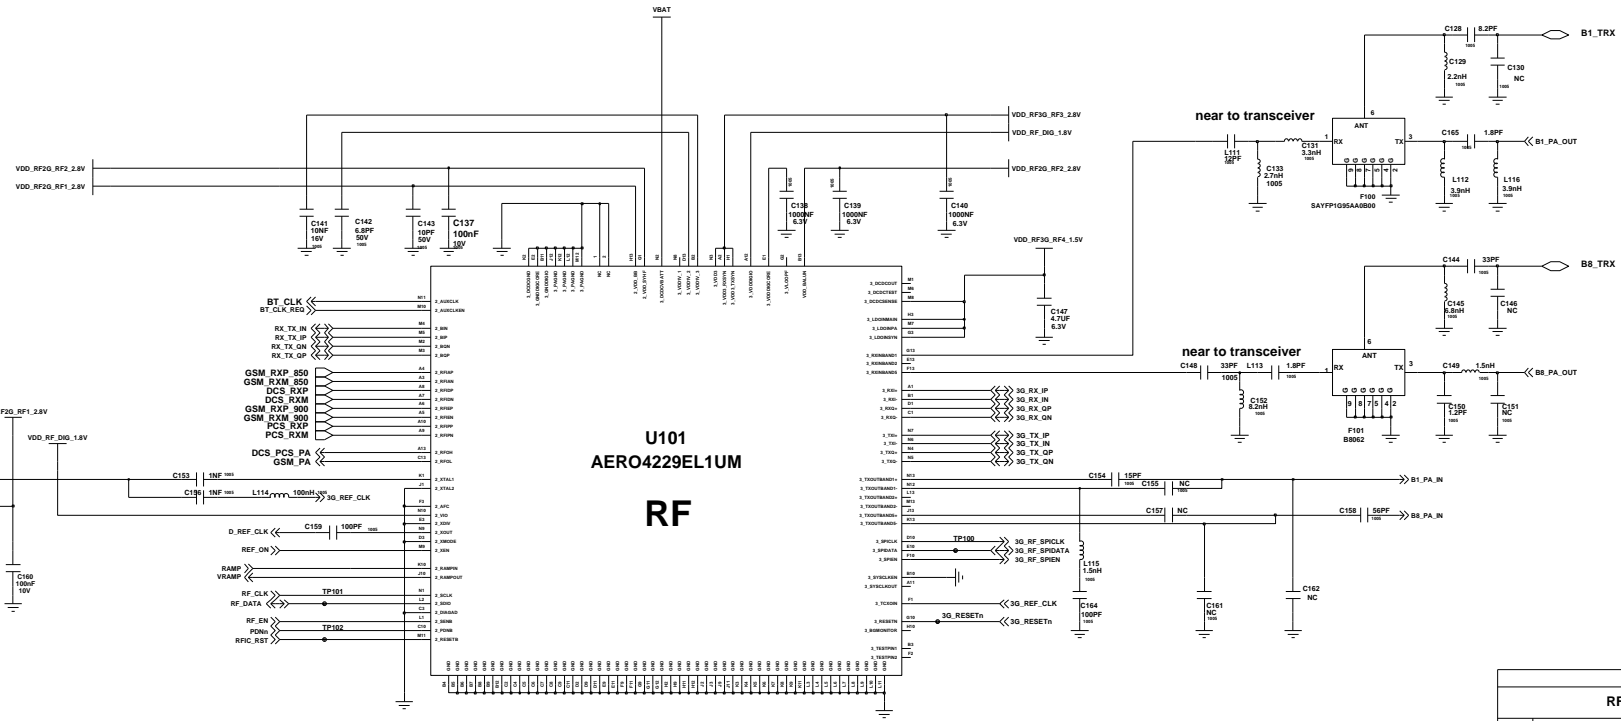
VBAT

VDD_RF3G_RF3_2.8V
VDD_RF_DIG_1.8V
VDD_RF2G_RF2_2.8V
VDD_RF2G_RF2_2.8V
VDD_RF2G_RF1_2.8V

C141 10NF 16V
C142 6.8PF 50V 1005
C143 10PF 50V
C137 100nF 10V
C138 1000NF 6.3V
C139 1000NF 6.3V
C140 1000NF 6.3V

VDD_RF3G_RF4_1.5V
C147 4.7UF 6.3V

near to transceiver
L111 12PF
C133 2.7nH 1005
C131 3.3nH
C128 8.2PF
C129 2.2nH 1005
C130 NC
B1_TRX
ANT
RX
TX
C165 1.8PF
B1_PA_OUT
L112 3.9nH
L116 3.9nH
F100
SAYFP1G95AA0B00

C144 33PF
B8_TRX
C145 6.8nH
C146 NC

near to transceiver
C148 33PF 1005
L113 1.8PF
C152 8.2nH 1005
ANT
RX
TX
C149 1.5nH
B8_PA_OUT
C150 1.2PF
C151 NC
F101
B8062

BT_CLK
BT_CLK_REQ
RX_TX_IN
RX_TX_IP
RX_TX_QN
RX_TX_QP
GSM_RXP_850
GSM_RXM_850
DCS_RXP
DCS_RXM
GSM_RXP_900
GSM_RXM_900
PCS_RXP
PCS_RXM
DCS_PCS_PA
GSM_PA

U101
AERO4229EL1UM
RF

3G_RX_IP
3G_RX_IN
3G_RX_QP
3G_RX_QN
3G_TX_IP
3G_TX_IN
3G_TX_QP
3G_TX_QN

F2G_RF1_2.8V
VDD_RF_DIG_1.8V
C153 1NF 1005
C156 1NF 1005
L114 100nH
3G_REF_CLK
D_REF_CLK
C159 100PF 1005
REF_ON
RAMP
VRAMP
RF_CLK
RF_DATA
TP101
RF_EN
PDNn
RFIC_RST
TP102
C160 100nF 10V

C154 15PF
C155 NC
B1_PA_IN
C157 NC
C158 56PF
B8_PA_IN
TP100
3G_RF_SPICLK
3G_RF_SPIDATA
3G_RF_SPIEN
L115 1.5nH
C164 100PF
C161 NC
C162 NC
3G_REF_CLK
3G_RESETn
3G_RESETn

RF